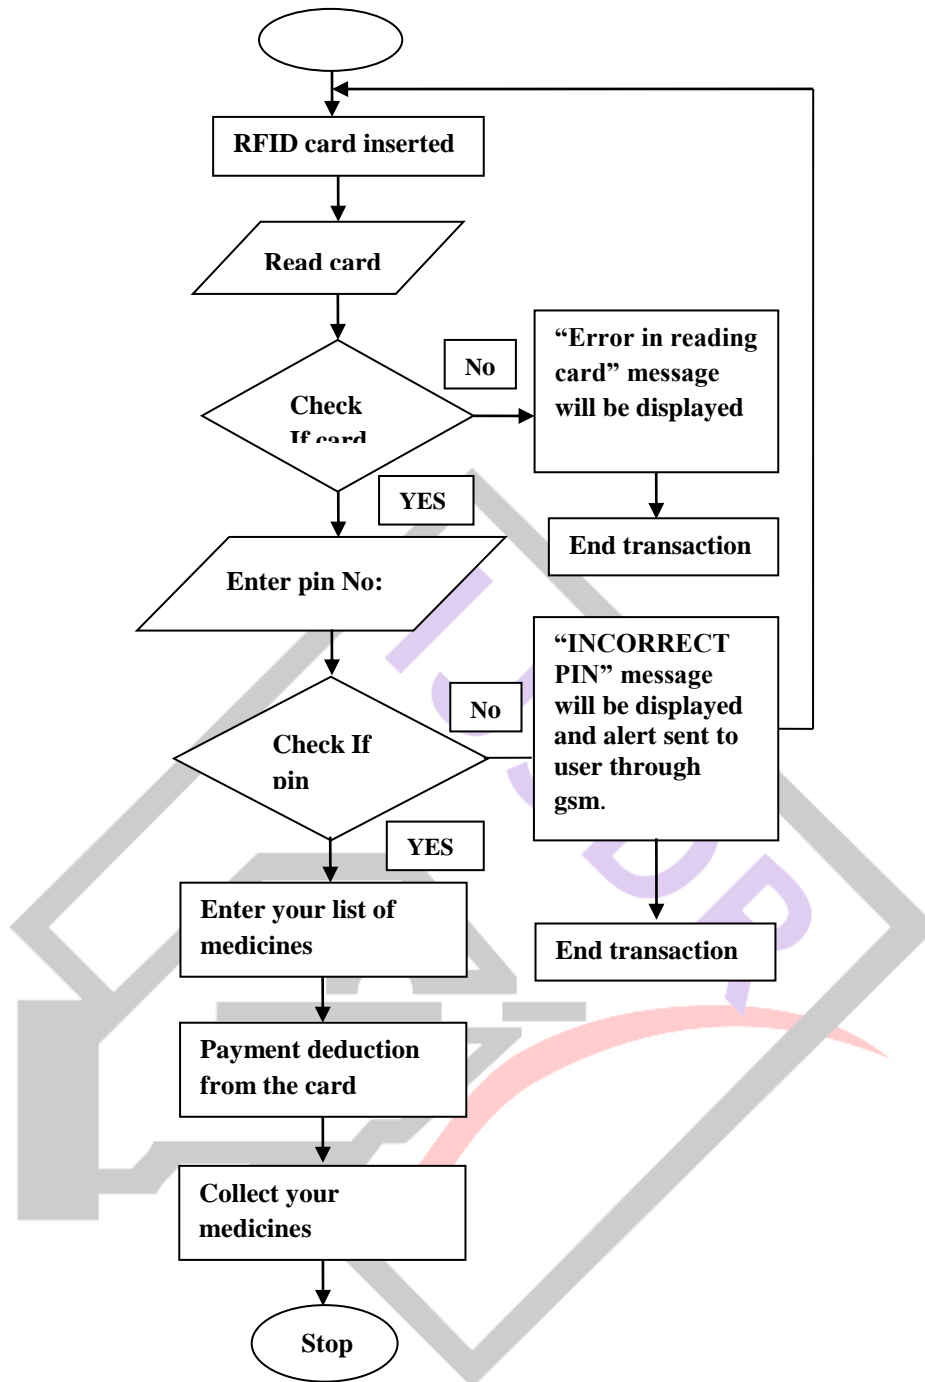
RFID card inserted

Read card

Check If card

No

"Error in reading card" message will be displayed

End transaction

YES

Enter pin No:

Check If pin

No

"INCORRECT PIN" message will be displayed and alert sent to user through gsm.

YES

End transaction

Enter your list of medicines

Payment deduction from the card

Collect your medicines

Stop